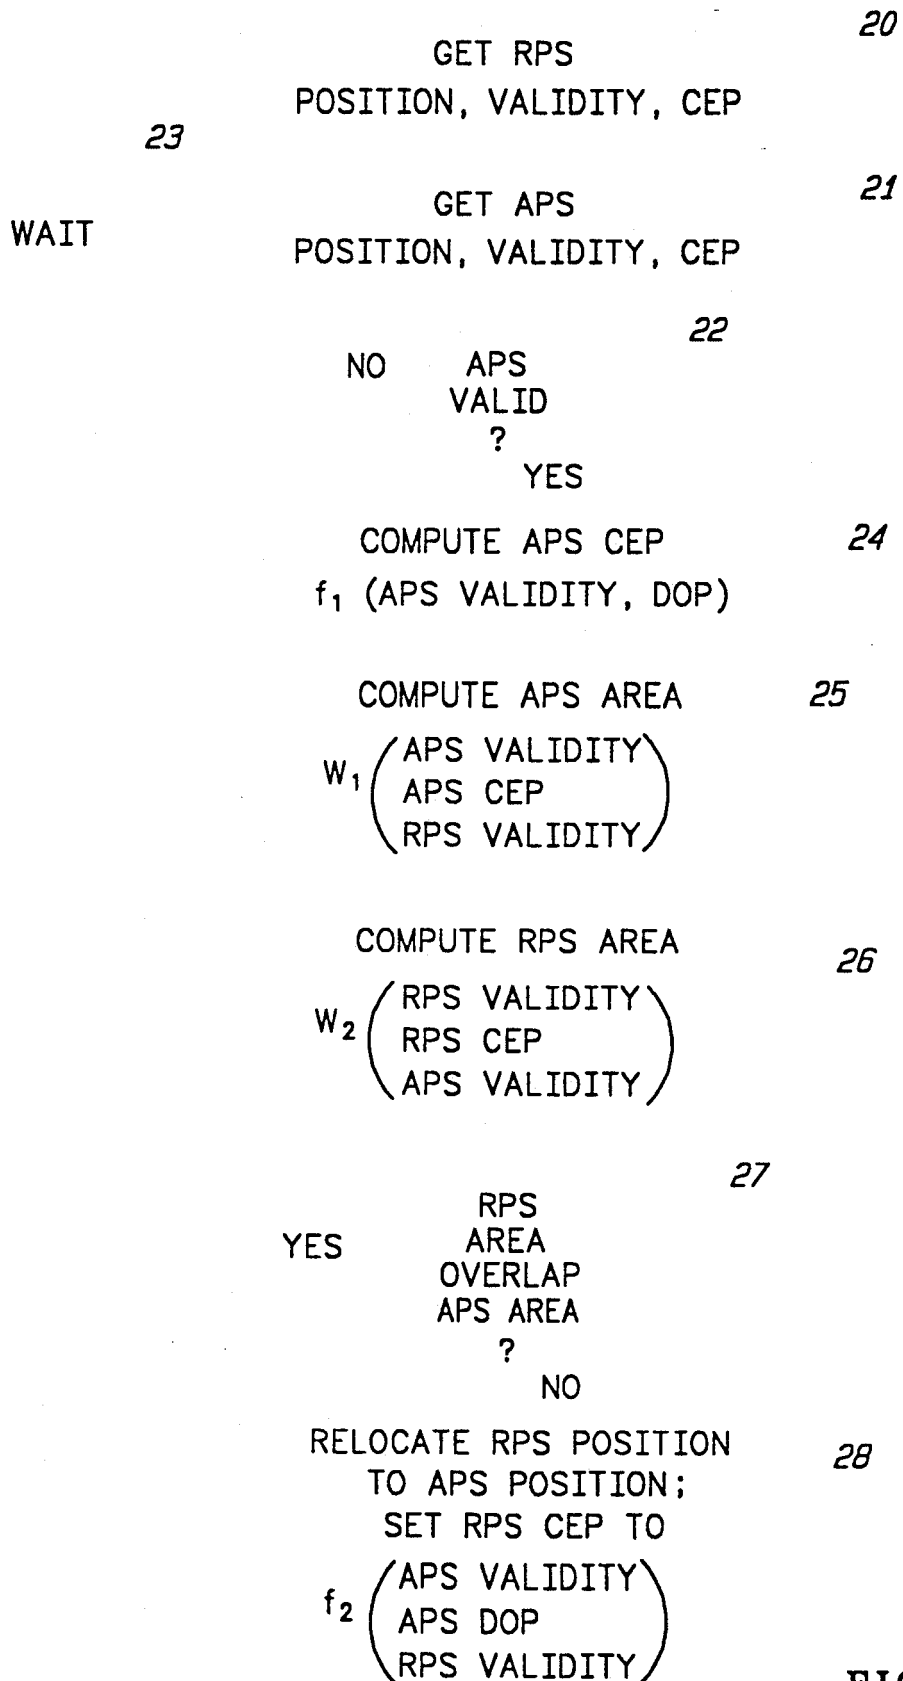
20

GET RPS
POSITION, VALIDITY, CEP

23

21

WAIT

GET APS
POSITION, VALIDITY, CEP

22

NO APS VALID ?

YES

COMPUTE APS CEP
$f_1$ (APS VALIDITY, DOP)

24

COMPUTE APS AREA

25

$W_1 \begin{pmatrix} \text{APS VALIDITY} \\ \text{APS CEP} \\ \text{RPS VALIDITY} \end{pmatrix}$

COMPUTE RPS AREA

26

$W_2 \begin{pmatrix} \text{RPS VALIDITY} \\ \text{RPS CEP} \\ \text{APS VALIDITY} \end{pmatrix}$

27

YES RPS AREA OVERLAP APS AREA ?

NO

RELOCATE RPS POSITION TO APS POSITION; SET RPS CEP TO

28

$f_2 \begin{pmatrix} \text{APS VALIDITY} \\ \text{APS DOP} \\ \text{RPS VALIDITY} \end{pmatrix}$

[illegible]